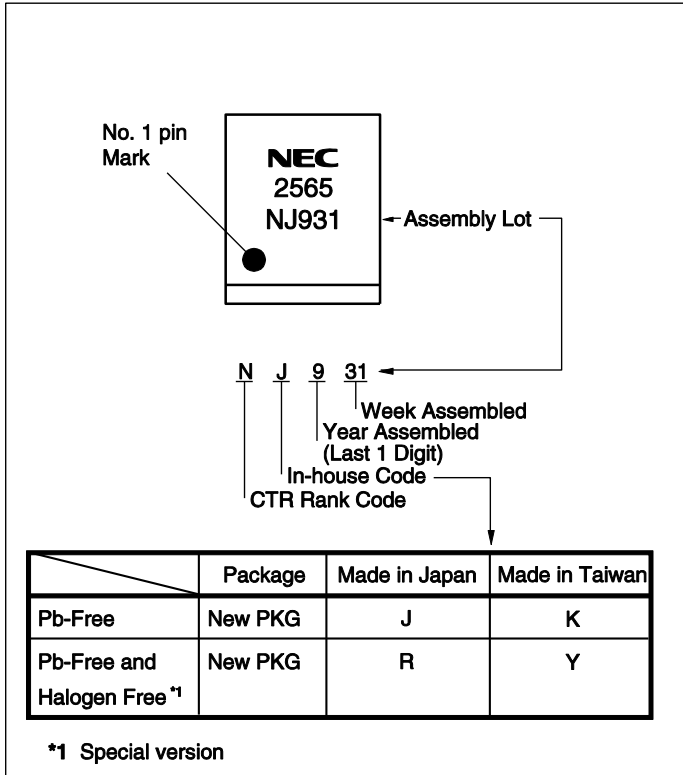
No. 1 pin Mark

NEC
2565
NJ931

Assembly Lot

N J 9 31

Week Assembled

Year Assembled (Last 1 Digit)

In-house Code

CTR Rank Code

| | Package | Made in Japan | Made in Taiwan |
|---|---|---|---|
| Pb-Free | New PKG | J | K |
| Pb-Free and Halogen Free $^{*1}$ | New PKG | R | Y |

*1 Special version